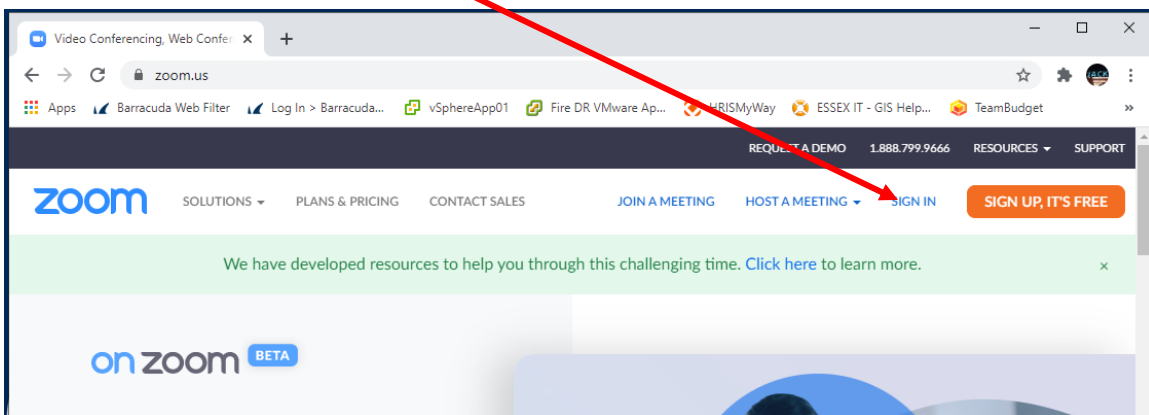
Video Conferencing, Web Confer ×

zoom.us

Apps Barracuda Web Filter Log In > Barracuda... vSphereApp01 Fire DR VMware Ap... HRISMyWay ESSEX IT - GIS Help... TeamBudget »

REQUEST A DEMO 1.888.799.9666 RESOURCES SUPPORT

zoom SOLUTIONS PLANS & PRICING CONTACT SALES JOIN A MEETING HOST A MEETING SIGN IN SIGN UP, IT'S FREE

We have developed resources to help you through this challenging time. Click here to learn more. ×

on zoom BETA